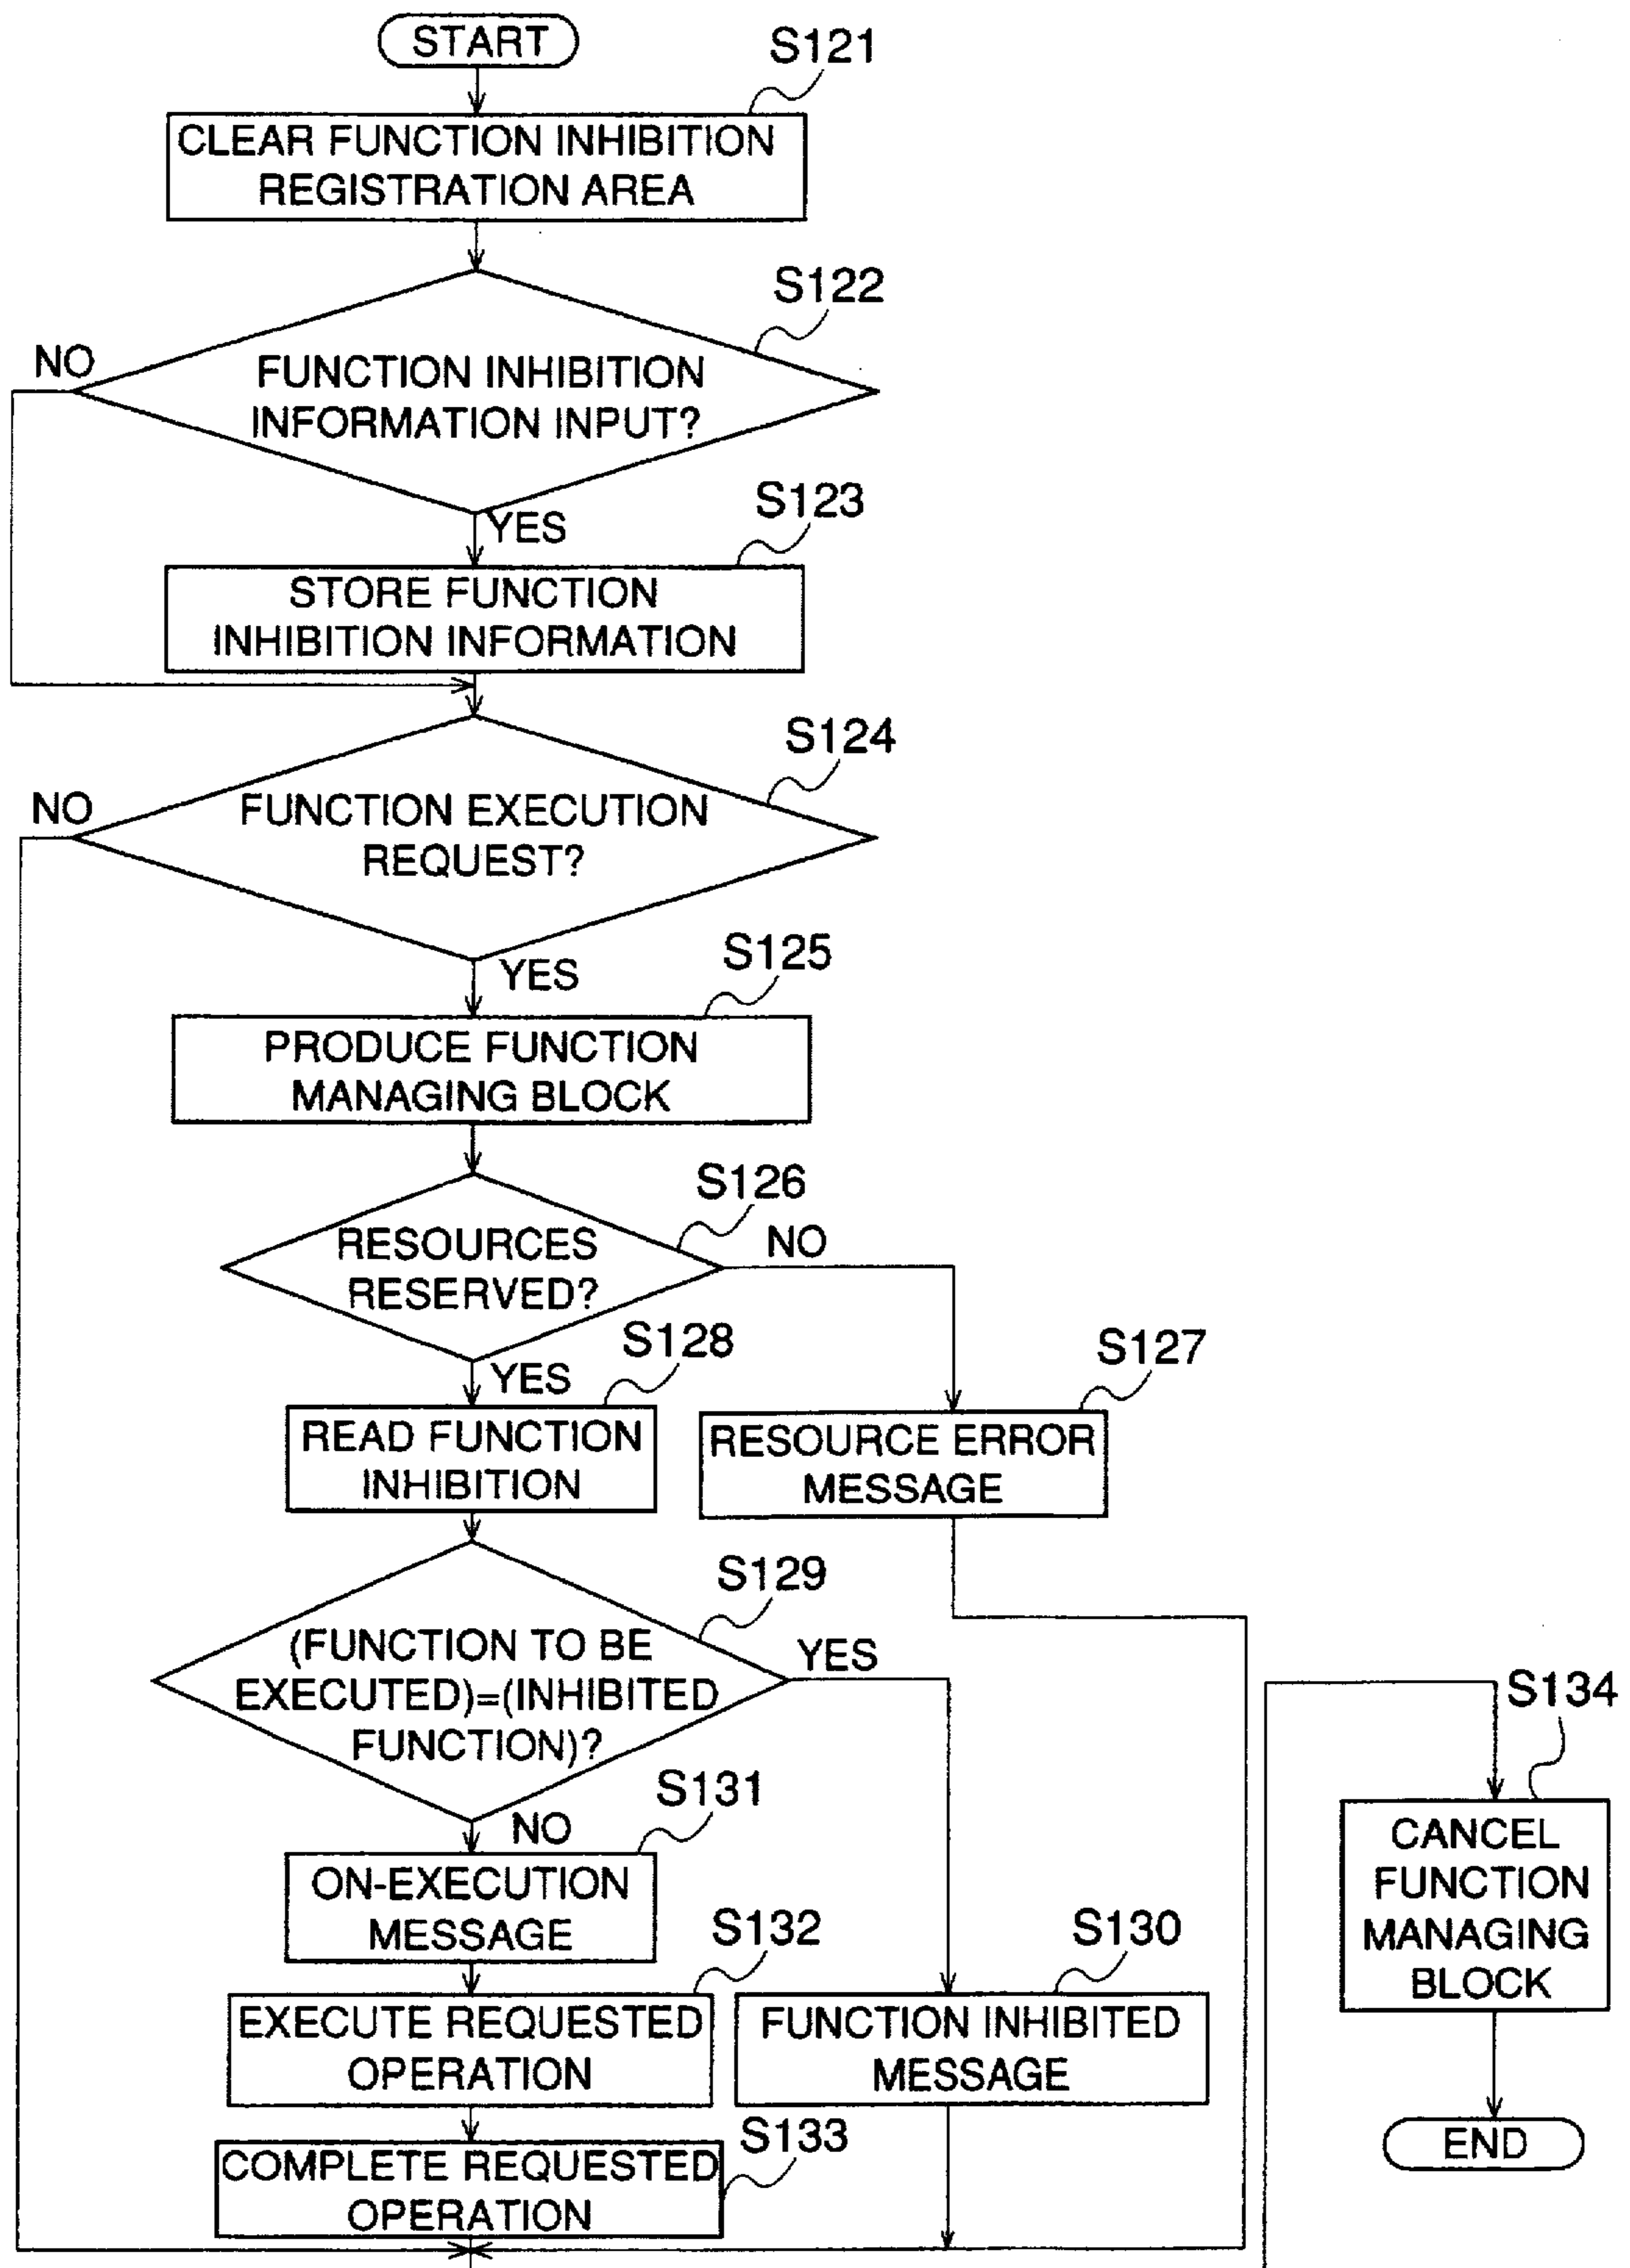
START

S121

CLEAR FUNCTION INHIBITION REGISTRATION AREA

S122

NO

FUNCTION INHIBITION INFORMATION INPUT?

YES

S123

STORE FUNCTION INHIBITION INFORMATION

S124

NO

FUNCTION EXECUTION REQUEST?

YES

S125

PRODUCE FUNCTION MANAGING BLOCK

S126

RESOURCES RESERVED?

NO

YES

S128

READ FUNCTION INHIBITION

S127

RESOURCE ERROR MESSAGE

S129

(FUNCTION TO BE EXECUTED)=(INHIBITED FUNCTION)?

YES

NO

S131

ON-EXECUTION MESSAGE

S132

EXECUTE REQUESTED OPERATION

S130

FUNCTION INHIBITED MESSAGE

S133

COMPLETE REQUESTED OPERATION

S134

CANCEL FUNCTION MANAGING BLOCK

END